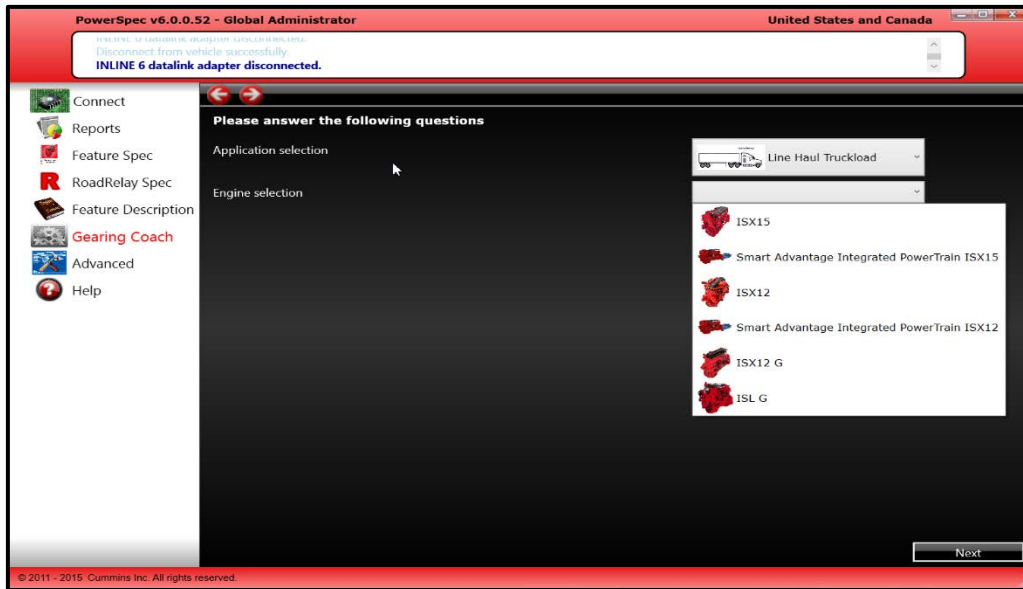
PowerSpec v6.0.0.52 - Global Administrator
United States and Canada

INLINE 6 datalink adapter disconnected.
Disconnect from vehicle successfully.
INLINE 6 datalink adapter disconnected.

Connect
Reports
Feature Spec
RoadRelay Spec
Feature Description
Gearing Coach
Advanced
Help

Please answer the following questions

Application selection
Line Haul Truckload

Engine selection
ISX15
Smart Advantage Integrated PowerTrain ISX15
ISX12
Smart Advantage Integrated PowerTrain ISX12
ISX12 G
ISL G

Next

© 2011 - 2015 Cummins Inc. All rights reserved.